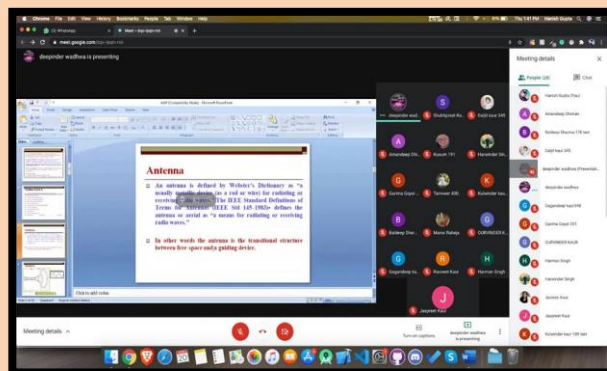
Chrome File Edit View History Bookmarks People Tab Window Help

Thu 1:41 PM Harish Gupta

(2) WhatsApp

Meet - ktgc-iqgz-roi

meet.google.com/ktgc-iqgz-roi

deepinder wadhwa is presenting

Meeting details

People (30) Chat

Antenna

An antenna is defined by Webster's Dictionary as "a usually metallic device (as a rod or wire) for radiating or receiving radio waves." The IEEE Standard Definitions of Terms for Antennas (IEEE Std 145–1983)• defines the antenna or aerial as "a means for radiating or receiving radio waves."

In other words the antenna is the transitional structure between free-space and a guiding device.

Click to add notes

deepinder wadhwa

Shubhpreet Ka...

Daljit kaur 545

Amandeep Dhi...

Kusum 191

Harvinder Sin...

Garima Goyal ...

Tanveer 406

Kulwinder kau...

Baldeep Dhal...

Mona Raheja

GURVINDER K...

Gaganddep ka...

Ravneet Kaur

Harman Singh

Jaspreet Kaur

Harish Gupta (You)

Amandeep Dhindsa

Baldeep Dhal

Daljit kaur 545

deepinder wadhwa (Presentation)

deepinder wadhwa

Gaganddep kaur 898

Garima Goyal 103

GURVINDER KAUR

Harman Singh

Harvinder Singh

Jasmin Kaur

Jaspreet Kaur

Kulwinder kaur 109 test

Meeting details

Turn on captions

deepinder wadhwa is presenting